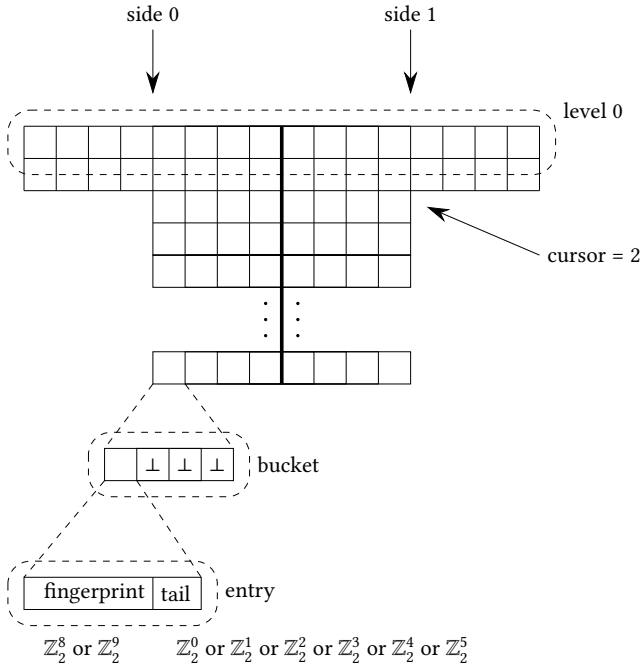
side 0

side 1

level 0

cursor = 2

$\perp$ $\perp$ $\perp$

bucket

fingerprint

tail

entry

$\mathbb{Z}_2^8$ or $\mathbb{Z}_2^9$

$\mathbb{Z}_2^0$ or $\mathbb{Z}_2^1$ or $\mathbb{Z}_2^2$ or $\mathbb{Z}_2^3$ or $\mathbb{Z}_2^4$ or $\mathbb{Z}_2^5$